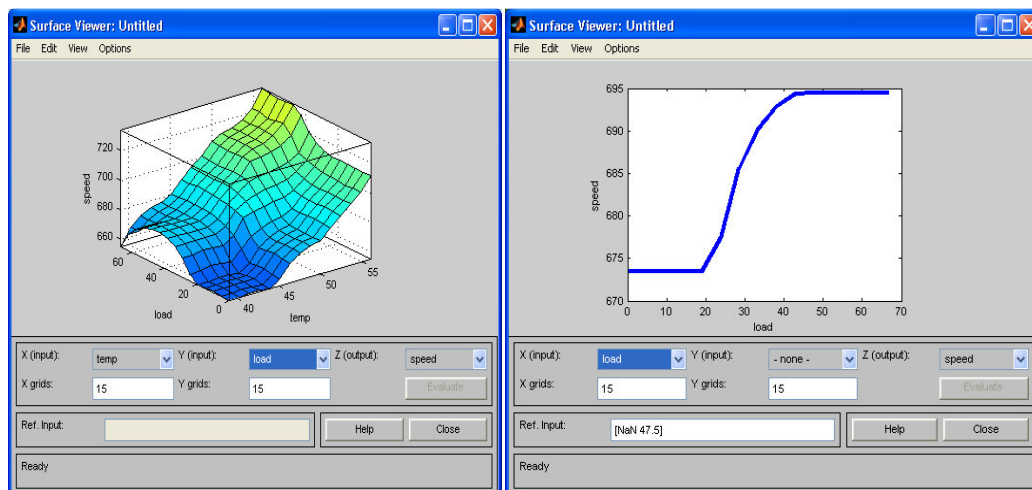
Surface Viewer: Untitled

File Edit View Options

720
700
680
660
speed
60
40
20
0
load
40
45
50
55
temp

X (input): temp Y (input): load Z (output): speed
X grids: 15 Y grids: 15 Evaluate

Ref. Input: Help Close

Ready

Surface Viewer: Untitled

File Edit View Options

695
690
685
680
675
670
speed
0 10 20 30 40 50 60 70
load

X (input): load Y (input): - none - Z (output): speed
X grids: 15 Y grids: 15 Evaluate

Ref. Input: [NaN 47.5] Help Close

Ready